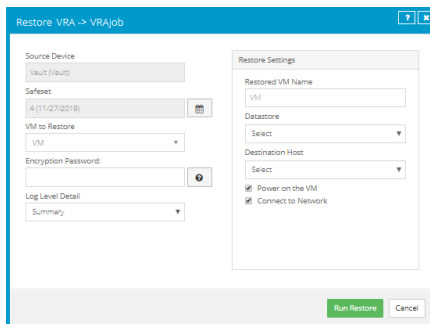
Restore VRA -> VRAjob

?

Source Device

Vault (Vault)

Safeset

4 (11/27/2019)

VM to Restore

VM

Encryption Password:

Log Level Detail

Summary

Restore Settings

Restored VM Name

VM

Datastore

Select

Destination Host

Select

Power on the VM

Connect to Network

Run Restore

Cancel